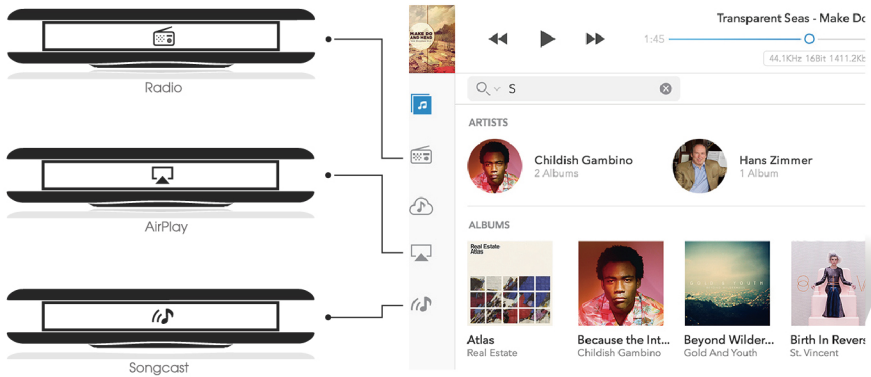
Radio

AirPlay

Songcast

MAKE DO AND MEND

Transparent Seas - Make Do

1:45

44.1KHz 16Bit 1411.2Kb

S

ARTISTS

Childish Gambino
2 Albums

Hans Zimmer
1 Album

ALBUMS

Real Estate Atlas

Atlas
Real Estate

Because the Int
Childish Gambino

Beyond Wilder
Gold And Youth

Birth In Revers
St. Vincent